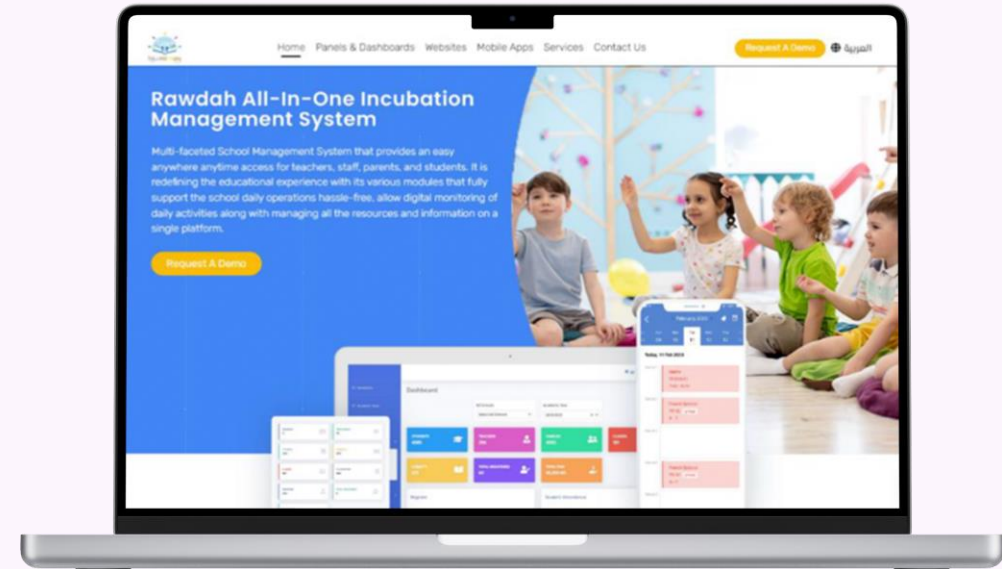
Home Panels & Dashboards Websites Mobile Apps Services Contact Us

Request A Demo العربية

Rawdah All-In-One Incubation Management System

Multi-faceted School Management System that provides an easy anywhere anytime access for teachers, staff, parents, and students. It is redefining the educational experience with its various modules that fully support the school daily operations hassle-free, allow digital monitoring of daily activities along with managing all the resources and information on a single platform.

Request A Demo

Dashboard

February 2023

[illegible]